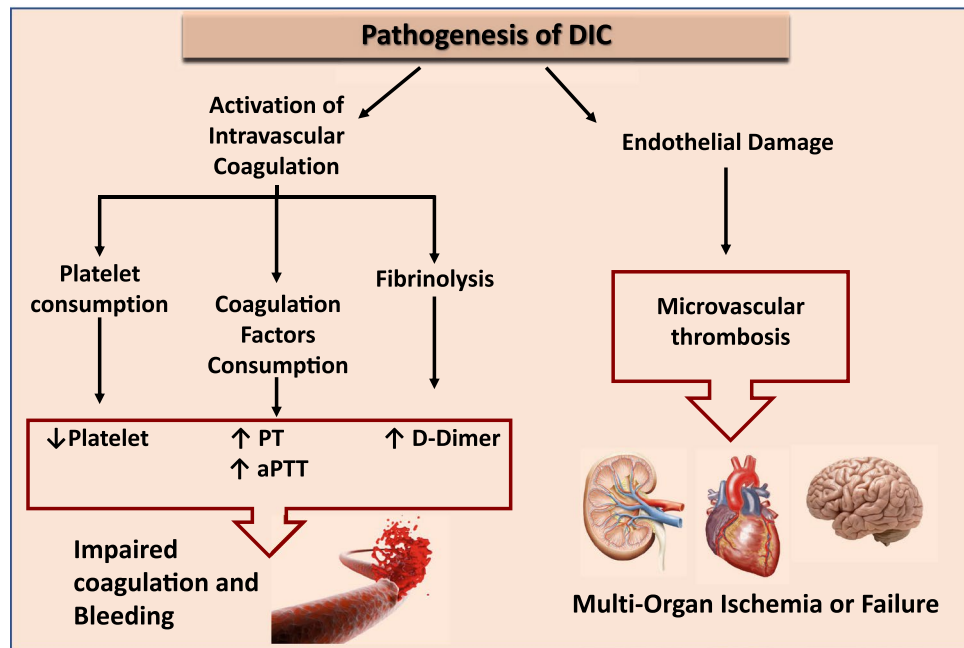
Pathogenesis of DIC

Activation of Intravascular Coagulation

Endothelial Damage

Platelet consumption

Coagulation Factors Consumption

Fibrinolysis

Microvascular thrombosis

↓Platelet

↑ PT
↑ aPTT

↑ D-Dimer

Impaired coagulation and Bleeding

Multi-Organ Ischemia or Failure